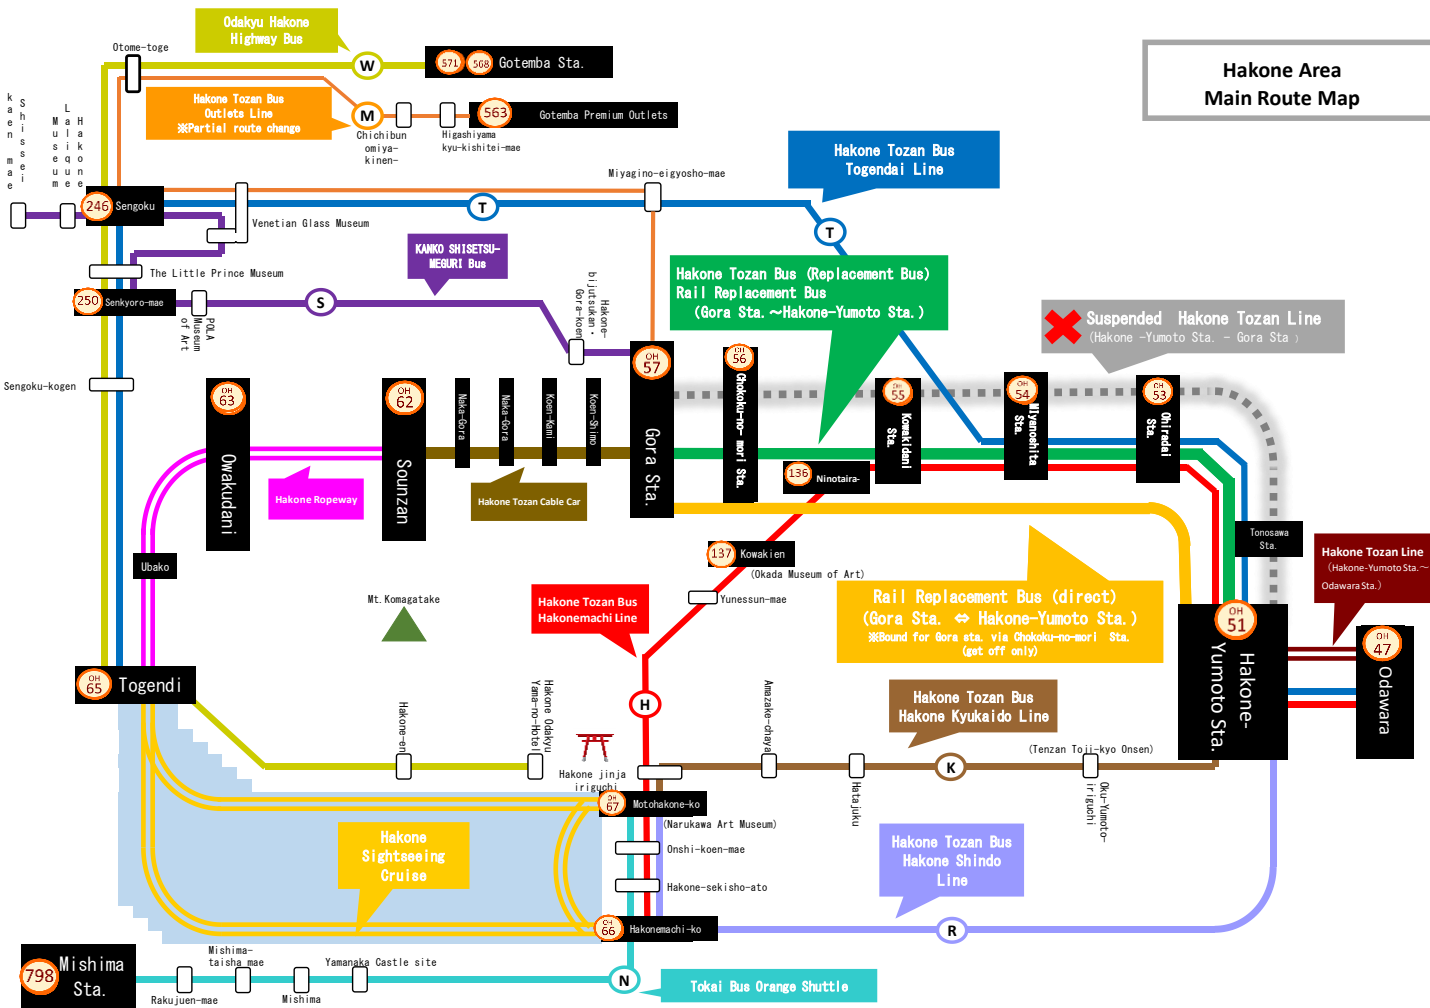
Hakone Area
Main Route Map

Odakyu Hakone Highway Bus

Otome-toge

W

571 568 Gotemba Sta.

Hakone Tozan Bus Outlets Line
※Partial route change

M

563

Gotemba Premium Outlets

Chichibunomiya-kinen-

Higashiyama kyu-kishitei-mae

Kawamukai Shisseikaen-mae

Lalique Museum Hakone

246 Sengoku

Miyagino-eigyosho-mae

T

Hakone Tozan Bus Togendai Line

Venetian Glass Museum

KANKO SHISETSU-MEGURI Bus

The Little Prince Museum

T

250 Senkyoro-mae

S

POLA Museum of Art

Hakone-bijutsukan-Gora-koen

Hakone Tozan Bus (Replacement Bus)
Rail Replacement Bus
(Gora Sta.～Hakone-Yumoto Sta.)

Suspended Hakone Tozan Line
(Hakone -Yumoto Sta. - Gora Sta )

Sengoku-kogen

OH 63 Owakudani

OH 62 Sounzan

Naka-Gora

Koen-Kami

Koen-Shimo

OH 57 Gora Sta.

OH 56 Chokoku-no-mori Sta.

OH 55 Kowakidani Sta.

OH 54 Miyanoshita Sta.

OH 53 Ohiradai Sta.

Hakone Ropeway

Hakone Tozan Cable Car

136 Ninotaira-

137 Kowakien
(Okada Museum of Art)

Tonosawa Sta.

Hakone Tozan Line
(Hakone-Yumoto Sta.～Odawara Sta.)

Ubako

Yunessun-mae

Mt.Komagatake

Hakone Tozan Bus Hakonemachi Line

Rail Replacement Bus (direct)
(Gora Sta. ⇔ Hakone-Yumoto Sta.)
※Bound for Gora sta. via Chokoku-no-mori Sta.
(get off only)

OH 51 Hakone-Yumoto Sta.

OH 47 Odawara

OH 65 Togendi

Hakone-en

Hakone Odakyu Yama-no-Hotel

H

Amazake-chaya

Hakone Tozan Bus Hakone Kyukaido Line

(Tenzan Toji-kyo Onsen)

Hakone jinja iriguchi

OH 67 Motohakone-ko

Hatajuku

K

Oku-Yumoto-iriguchi

(Narukawa Art Museum)

Onshi-koen-mae

Hakone Sightseeing Cruise

Hakone-sekisho-ato

Hakone Tozan Bus Hakone Shindo Line

OH 66 Hakonemachi-ko

R

798 Mishima Sta.

Mishima-taisha mae

Yamanaka Castle site

N

Tokai Bus Orange Shuttle

Rakujuen-mae

Mishima